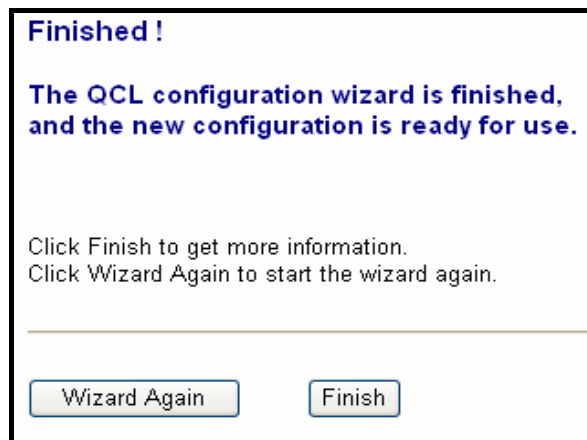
Finished !

The QCL configuration wizard is finished, and the new configuration is ready for use.

Click Finish to get more information.
Click Wizard Again to start the wizard again.

Wizard Again

Finish